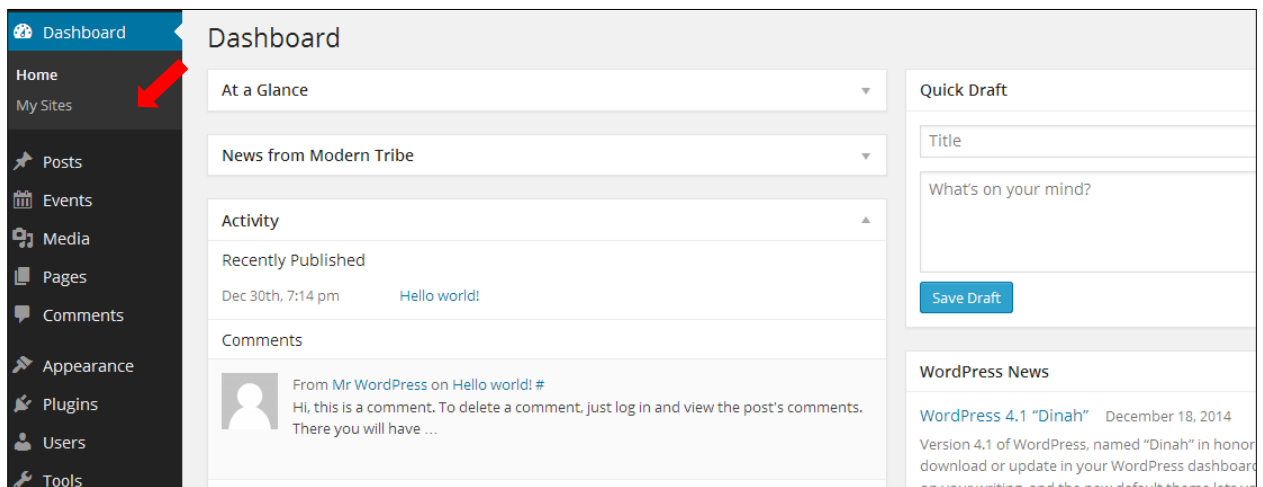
Dashboard
Home
My Sites
Posts
Events
Media
Pages
Comments
Appearance
Plugins
Users
Tools

Dashboard

At a Glance

News from Modern Tribe

Activity

Recently Published

Dec 30th, 7:14 pm Hello world!

Comments

From Mr WordPress on Hello world! #
Hi, this is a comment. To delete a comment, just log in and view the post's comments. There you will have …

Quick Draft

Title

What's on your mind?

Save Draft

WordPress News

WordPress 4.1 "Dinah" December 18, 2014

Version 4.1 of WordPress, named "Dinah" in honor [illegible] download or update in your WordPress dashboard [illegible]